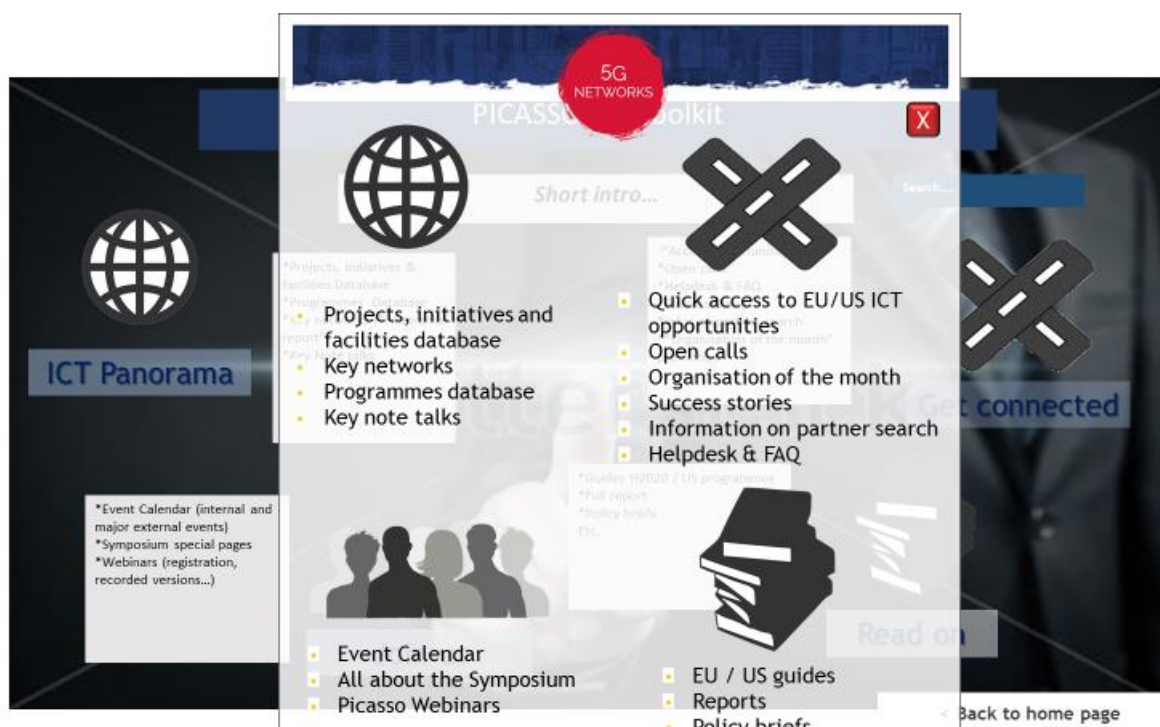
5G
NETWORKS

PICASSO Toolkit

X

Short intro...

Search...

ICT Panorama

Get connected

Read on

- Projects, initiatives and facilities database
- Key networks
- Programmes database
- Key note talks

- Quick access to EU/US ICT opportunities
- Open calls
- Organisation of the month
- Success stories
- Information on partner search
- Helpdesk & FAQ

*Event Calendar (internal and major external events)
*Symposium special pages
*Webinars (registration, recorded versions...)

- Event Calendar
- All about the Symposium
- Picasso Webinars

- EU / US guides
- Reports
- Policy briefs

< Back to home page